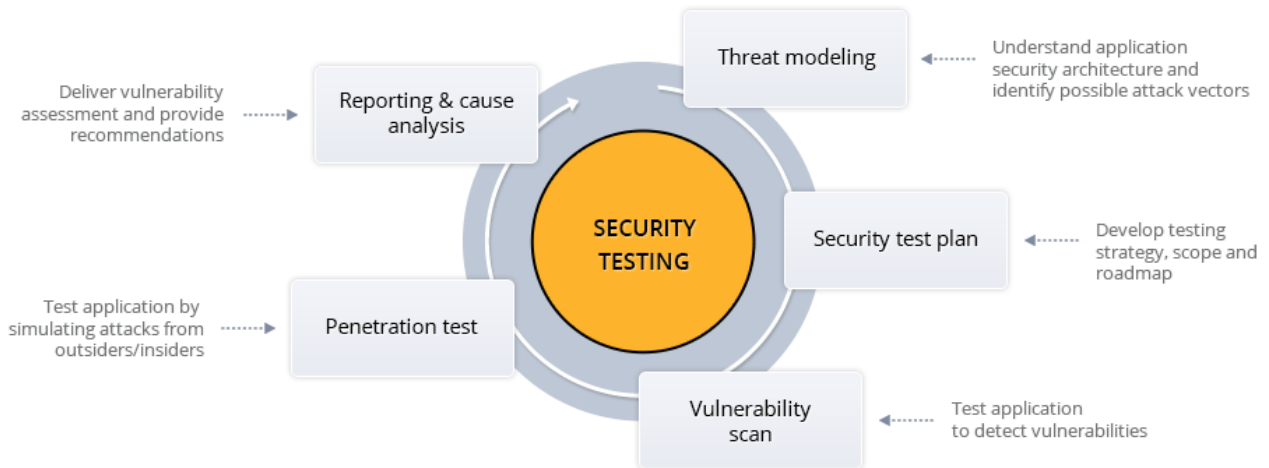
SECURITY TESTING

Threat modeling

Understand application security architecture and identify possible attack vectors

Security test plan

Develop testing strategy, scope and roadmap

Vulnerability scan

Test application to detect vulnerabilities

Penetration test

Test application by simulating attacks from outsiders/insiders

Reporting & cause analysis

Deliver vulnerability assessment and provide recommendations